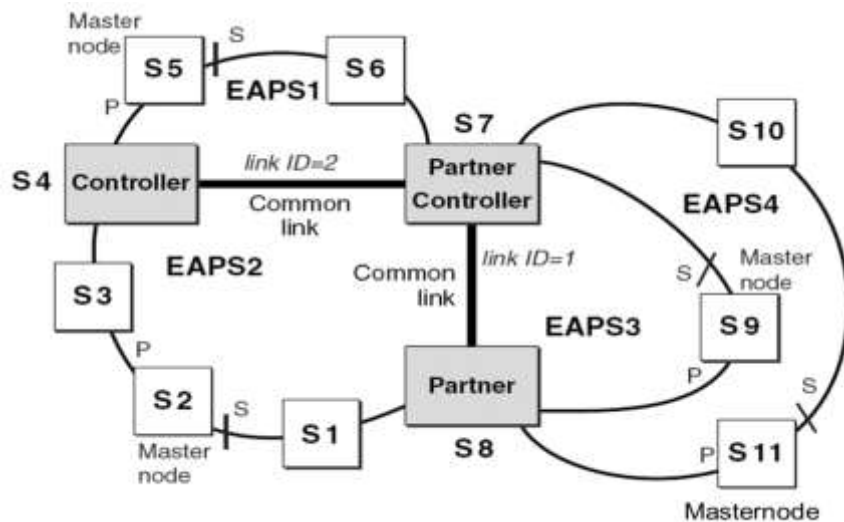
Master node
S5
S
S6
EAPS1
P
S7
S10
S4
Controller
link ID=2
Partner Controller
Common link
EAPS4
EAPS2
link ID=1
S
Master node
S3
Common link
EAPS3
S9
P
P
Partner
S
S2
S
S1
S8
P
S11
Master node
Masternode